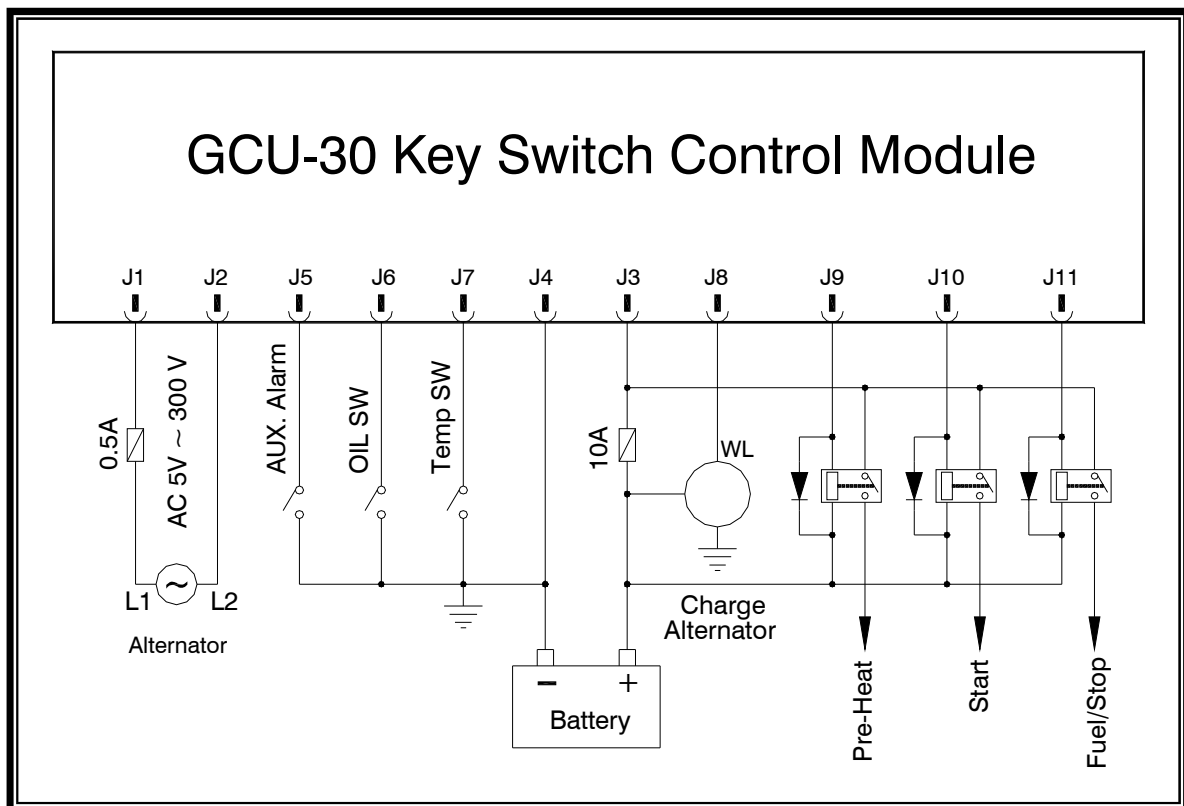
GCU-30 Key Switch Control Module

J1 J2 J5 J6 J7 J4 J3 J8 J9 J10 J11

0.5A

AC 5V ~ 300 V

L1 L2

Alternator

AUX. Alarm

OIL SW

Temp SW

10A

WL

Charge Alternator

−

+

Battery

Pre-Heat

Start

Fuel/Stop